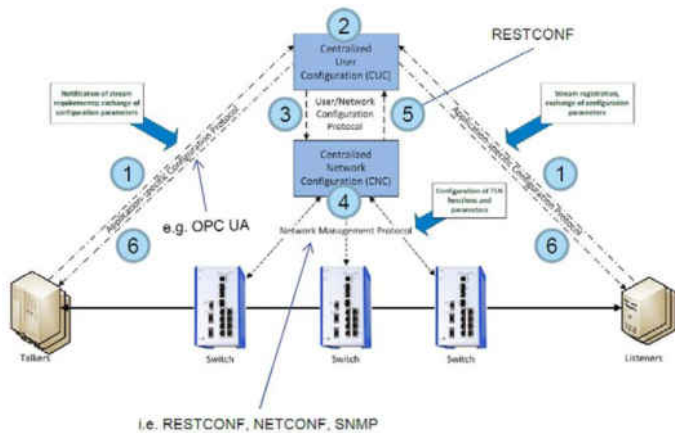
2

Centralized User Configuration (CUC)

RESTCONF

Notification of stream requirements exchange of configuration parameters

Stream registration, exchange of configuration parameters

3

User/Network Configuration Protocol

5

Application-specific Configuration Protocols

Application-specific Configuration Protocols

1

1

Centralized Network Configuration (CNC)

4

Configuration of TSN functions and parameters

e.g. OPC UA

6

6

Network Management Protocol

Talkers

Switch

Switch

Switch

Listeners

i.e. RESTCONF, NETCONF, SNMP